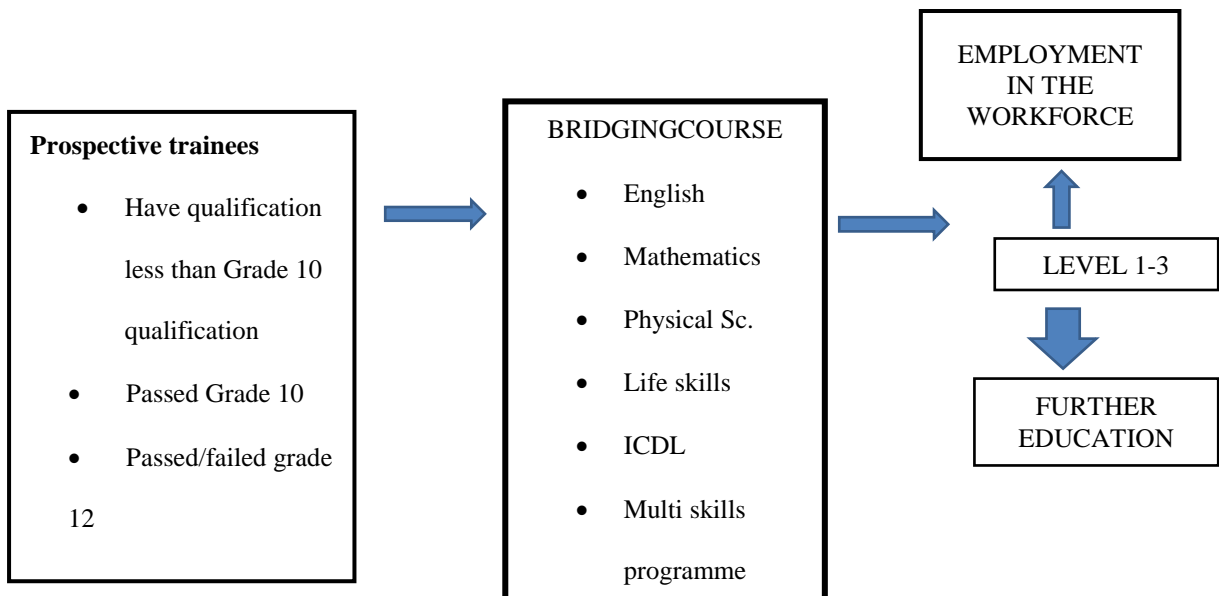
EMPLOYMENT IN THE WORKFORCE

**Prospective trainees**

- Have qualification less than Grade 10 qualification
- Passed Grade 10
- Passed/failed grade 12

BRIDGINGCOURSE

- English
- Mathematics
- Physical Sc.
- Life skills
- ICDL
- Multi skills programme

LEVEL 1-3

FURTHER EDUCATION